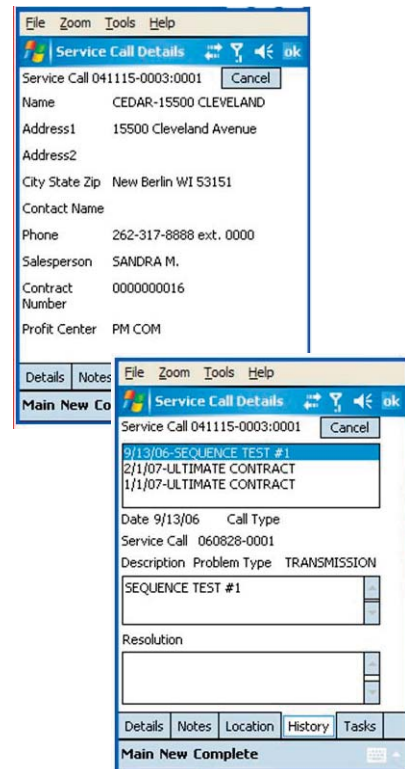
File Zoom Tools Help

Service Call Details ok

Service Call 041115-0003:0001 Cancel

| | |
|---|---|
| Name | CEDAR-15500 CLEVELAND |
| Address1 | 15500 Cleveland Avenue |
| Address2 | |
| City State Zip | New Berlin WI 53151 |
| Contact Name | |
| Phone | 262-317-8888 ext. 0000 |
| Salesperson | SANDRA M. |
| Contract Number | 0000000016 |
| Profit Center | PM COM |

Details Notes

Main New Co

File Zoom Tools Help

Service Call Details ok

Service Call 041115-0003:0001 Cancel

9/13/06-SEQUENCE TEST #1
2/1/07-ULTIMATE CONTRACT
1/1/07-ULTIMATE CONTRACT

Date 9/13/06 Call Type

Service Call 060828-0001

Description Problem Type TRANSMISSION

SEQUENCE TEST #1

Resolution

Details Notes Location History Tasks

Main New Complete